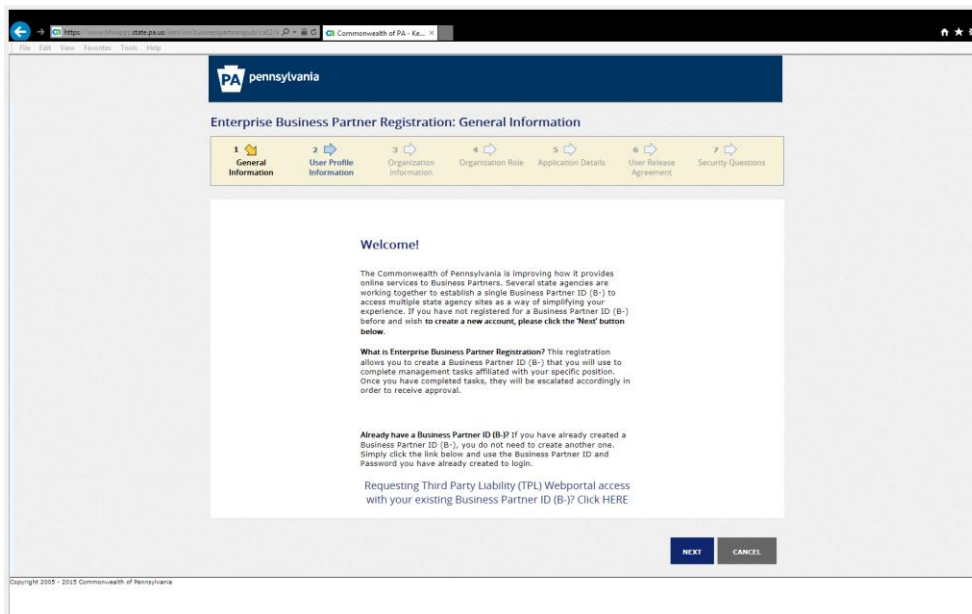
https://www.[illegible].state.pa.us/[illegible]
Commonwealth of PA - Ke...
File Edit View Favorites Tools Help

PA pennsylvania

Enterprise Business Partner Registration: General Information

1 General Information
2 User Profile Information
3 Organization Information
4 Organization Role
5 Application Details
6 User Release Agreement
7 Security Questions

Welcome!

The Commonwealth of Pennsylvania is improving how it provides online services to Business Partners. Several state agencies are working together to establish a single Business Partner ID (B-) to access multiple state agency sites as a way of simplifying your experience. If you have not registered for a Business Partner ID (B-) before and wish to create a new account, please click the 'Next' button below.

What is Enterprise Business Partner Registration? This registration allows you to create a Business Partner ID (B-) that you will use to complete management tasks affiliated with your specific position. Once you have completed tasks, they will be escalated accordingly in order to receive approval.

Already have a Business Partner ID (B-)? If you have already created a Business Partner ID (B-), you do not need to create another one. Simply click the link below and use the Business Partner ID and Password you have already created to login.

Requesting Third Party Liability (TPL) Webportal access with your existing Business Partner ID (B-)? Click HERE

NEXT
CANCEL

Copyright 2005 - 2015 Commonwealth of Pennsylvania